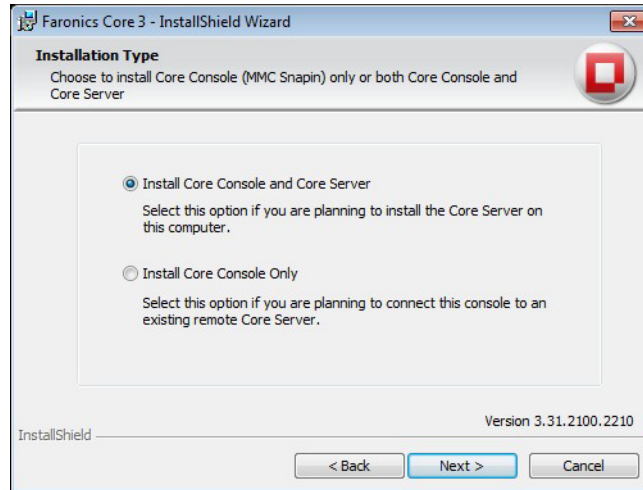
Faronics Core 3 - InstallShield Wizard

Installation Type

Choose to install Core Console (MMC Snapin) only or both Core Console and Core Server

Install Core Console and Core Server

Select this option if you are planning to install the Core Server on this computer.

Install Core Console Only

Select this option if you are planning to connect this console to an existing remote Core Server.

Version 3.31.2100.2210

InstallShield

< Back

Next >

Cancel